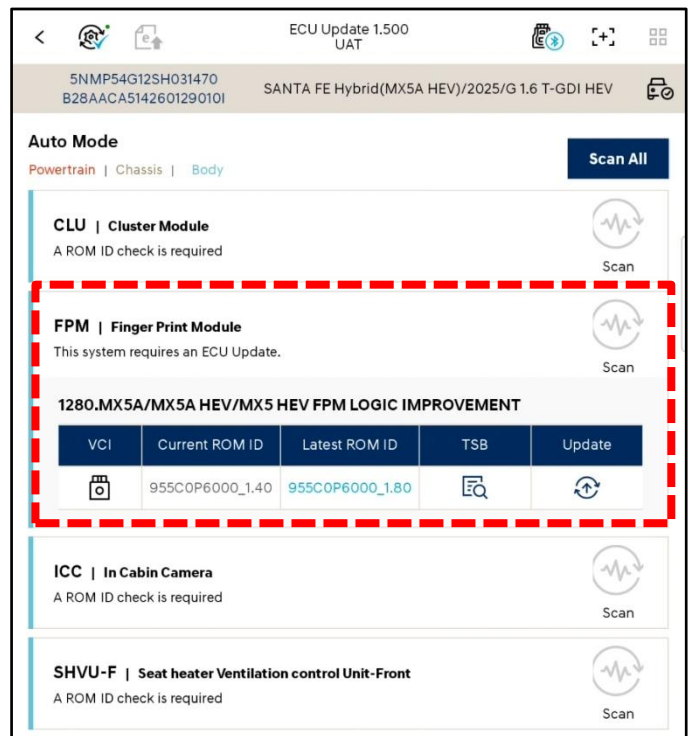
ECU Update 1.500
UAT

5NMP54G12SH031470
B28AACA514260129010I

SANTA FE Hybrid(MX5A HEV)/2025/G 1.6 T-GDI HEV

Auto Mode

Powertrain | Chassis | Body

Scan All

CLU | Cluster Module
A ROM ID check is required

Scan

FPM | Finger Print Module
This system requires an ECU Update.

Scan

1280.MX5A/MX5A HEV/MX5 HEV FPM LOGIC IMPROVEMENT

| VCI | Current ROM ID | Latest ROM ID | TSB | Update |
|---|---|---|---|---|
| | 955C0P6000_1.40 | 955C0P6000_1.80 | | |

ICC | In Cabin Camera
A ROM ID check is required

Scan

SHVU-F | Seat heater Ventilation control Unit-Front
A ROM ID check is required

Scan